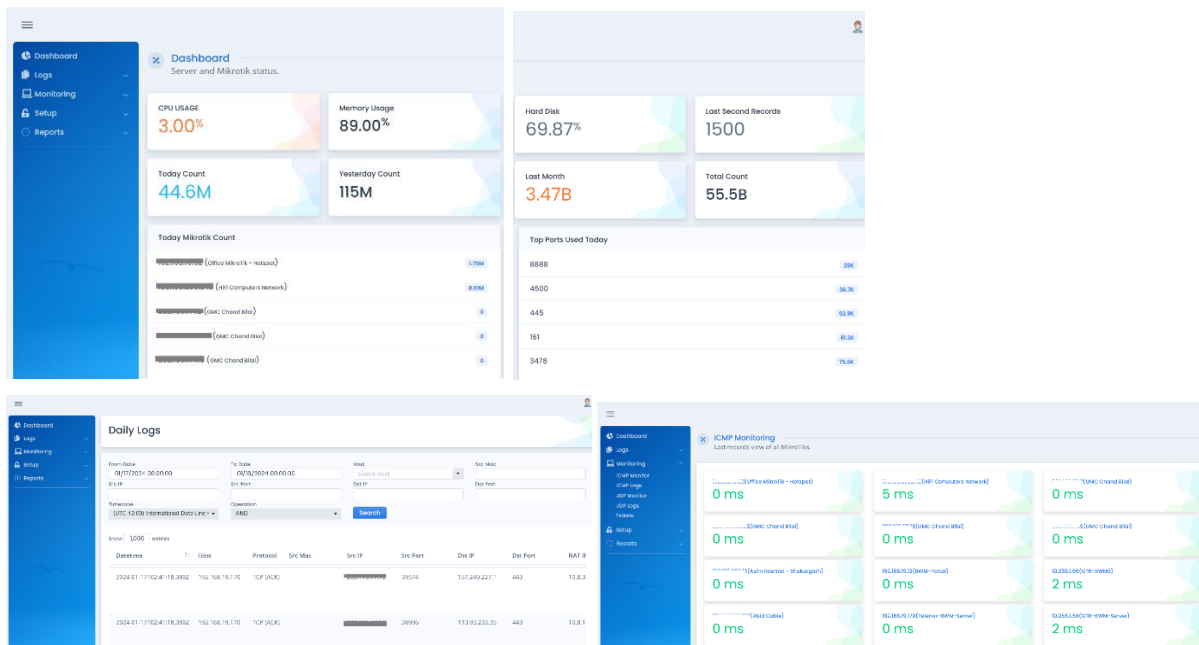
Dashboard
Logs
Monitoring
Setup
Reports

Dashboard
Server and Mikrotik status.

CPU USAGE
3.00%

Memory Usage
89.00%

Today Count
44.6M

Yesterday Count
115M

Today Mikrotik Count
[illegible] (Office MikroTik - Hotspot) 1.75M
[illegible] (HFI Computers Network) 8.63M
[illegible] (GMC Chand Bilal) 0
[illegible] (GMC Chand Bilal) 0
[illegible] (GMC Chand Bilal) 0

Hard Disk
69.87%

Last Second Records
1500

Last Month
3.47B

Total Count
55.5B

Top Ports Used Today
8888 29K
4500 36.7K
445 52.9K
161 61.3K
3478 75.6K

Dashboard
Logs
Monitoring
Setup
Reports

Daily Logs
From Date 01/17/2024 00:00:00
To Date 01/18/2024 00:00:00
Host Search Host
Src Mac
Src IP
Src Port
Dst IP
Dst Port
Timezone (UTC-12:00) International Date Line W
Operation AND
Search
Show 1,000 entries
| Datetime | Host | Protocol | Src Mac | Src IP | Src Port | Dst IP | Dst Port | NAT I |
|---|---|---|---|---|---|---|---|---|
| 2024-01-17T02:41:18.392Z | 192.168.19.170 | TCP (ACK) | | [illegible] | 39574 | 157.240.227.1 | 443 | 10.8.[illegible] |
| 2024-01-17T02:41:18.392Z | 192.168.19.170 | TCP (ACK) | | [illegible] | 38906 | 110.93.233.35 | 443 | 10.8.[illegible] |

Dashboard
Logs
Monitoring
ICMP Monitor
ICMP Logs
UDP Monitor
UDP Logs
Tickets
Setup
Reports

ICMP Monitoring
Last records view of all MikroTiks.

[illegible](Office MikroTik - Hotspot) 0 ms
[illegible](HFI Computers Network) 5 ms
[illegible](GMC Chand Bilal) 0 ms
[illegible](GMC Chand Bilal) 0 ms
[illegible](GMC Chand Bilal) 0 ms
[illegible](GMC Chand Bilal) 0 ms
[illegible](Rahi Internet - Shakargarh) 0 ms
10.168.10.1(BWM-Portal) 0 ms
10.255.1.66(GTR-BWMS) 2 ms
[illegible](Abid Cable) 0 ms
10.168.10.170(Telenor-BWM-Server) 0 ms
10.255.1.50(GTR-BWM-Server) 2 ms